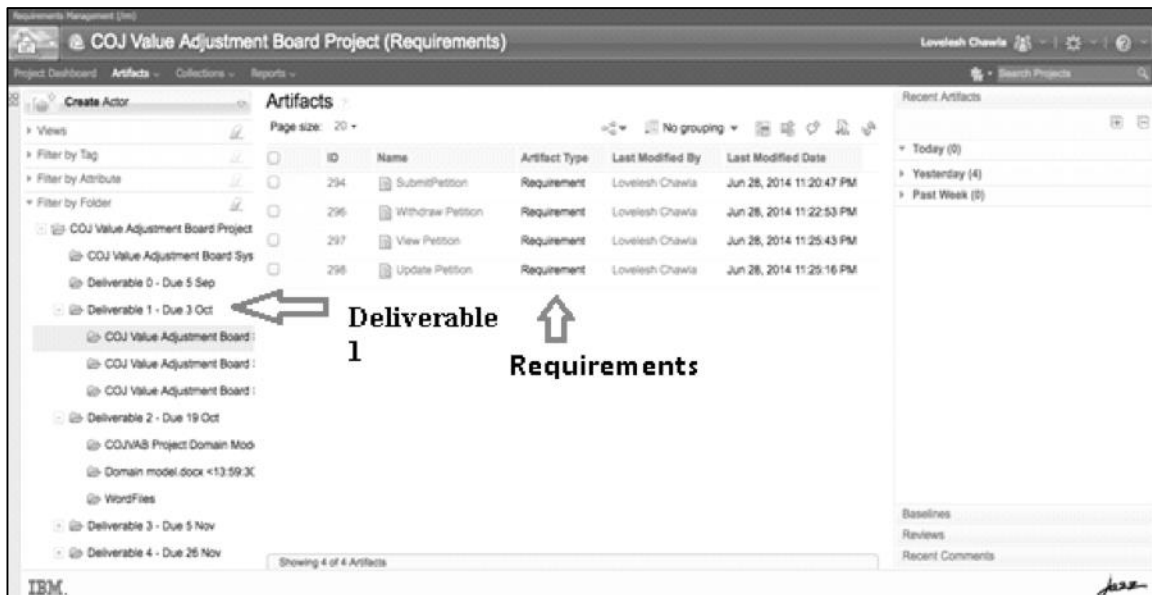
Requirements Management (/rm)

COJ Value Adjustment Board Project (Requirements)

Lovelesh Chawla

Project Dashboard Artifacts Collections Reports

Search Projects

Create Actor

Views

Filter by Tag

Filter by Attribute

Filter by Folder

COJ Value Adjustment Board Project

COJ Value Adjustment Board Sys

Deliverable 0 - Due 5 Sep

Deliverable 1 - Due 3 Oct

COJ Value Adjustment Board

COJ Value Adjustment Board

COJ Value Adjustment Board

Deliverable 2 - Due 19 Oct

COJVAB Project Domain Mod

Domain model.docx <13:59:3

WordFiles

Deliverable 3 - Due 5 Nov

Deliverable 4 - Due 26 Nov

Artifacts

Page size: 20

No grouping

| ID | Name | Artifact Type | Last Modified By | Last Modified Date |
|---|---|---|---|---|
| 294 | SubmitPetition | Requirement | Lovelesh Chawla | Jun 28, 2014 11:20:47 PM |
| 296 | Withdraw Petition | Requirement | Lovelesh Chawla | Jun 28, 2014 11:22:53 PM |
| 297 | View Petition | Requirement | Lovelesh Chawla | Jun 28, 2014 11:25:43 PM |
| 298 | Update Petition | Requirement | Lovelesh Chawla | Jun 28, 2014 11:25:16 PM |

Deliverable 1

Requirements

Showing 4 of 4 Artifacts

Recent Artifacts

Today (0)

Yesterday (4)

Past Week (0)

Baselines

Reviews

Recent Comments

IBM.

Jazz